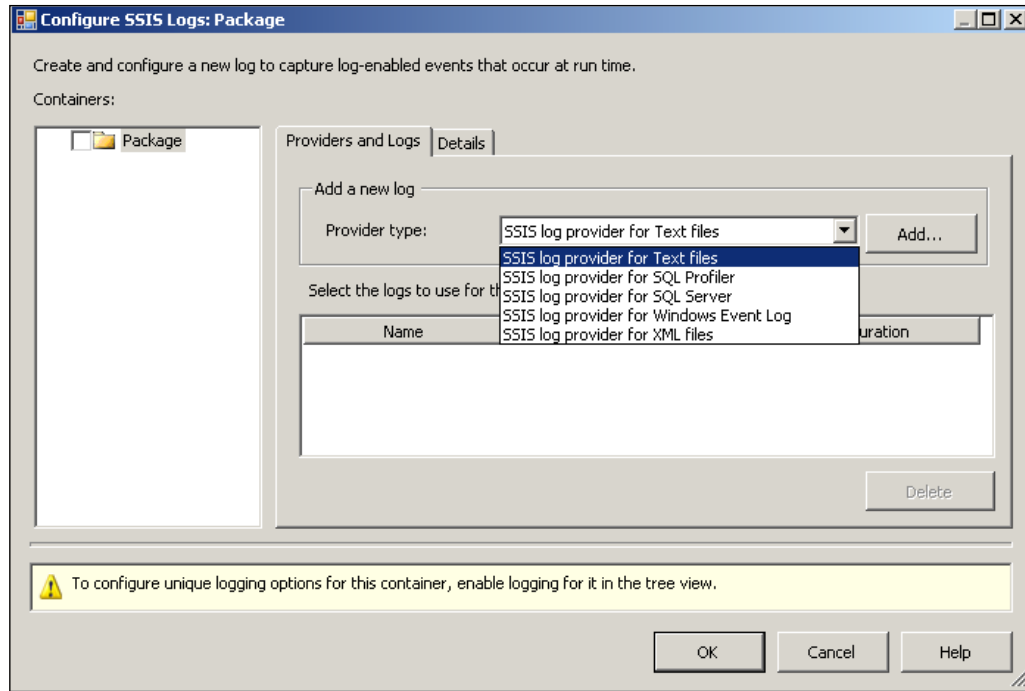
Configure SSIS Logs: Package

Create and configure a new log to capture log-enabled events that occur at run time.

Containers:

Package

Providers and Logs | Details

Add a new log

Provider type: SSIS log provider for Text files

Add...

SSIS log provider for Text files
SSIS log provider for SQL Profiler
SSIS log provider for SQL Server
SSIS log provider for Windows Event Log
SSIS log provider for XML files

Select the logs to use for th

| Name | uration |
|---|---|

Delete

To configure unique logging options for this container, enable logging for it in the tree view.

OK

Cancel

Help